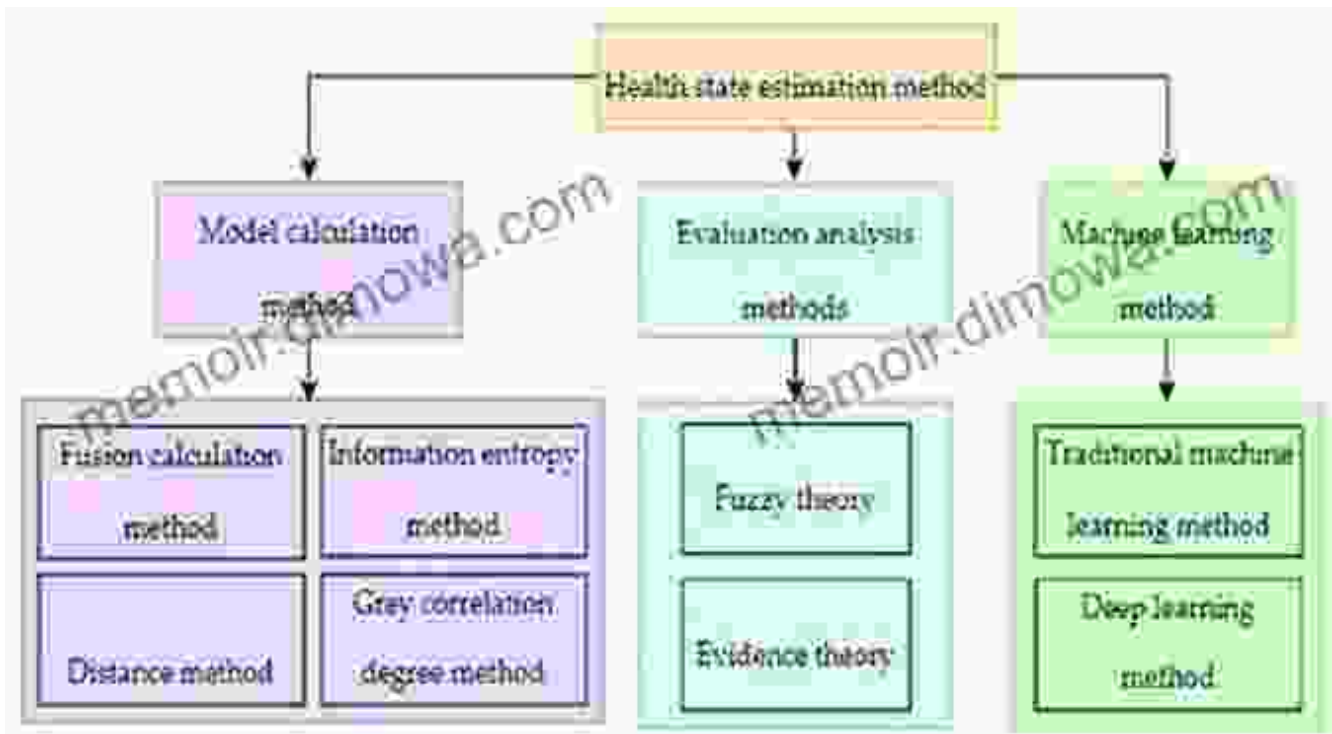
Health state estimation method

Model calculation method

Evaluation analysis methods

Machine learning method

Fusion calculation method

Information entropy method

Distance method

Gray correlation degree method

Fuzzy theory

Evidence theory

Traditional machine learning method

Deep learning method

memoir.dimowa.com

memoir.dimowa.com